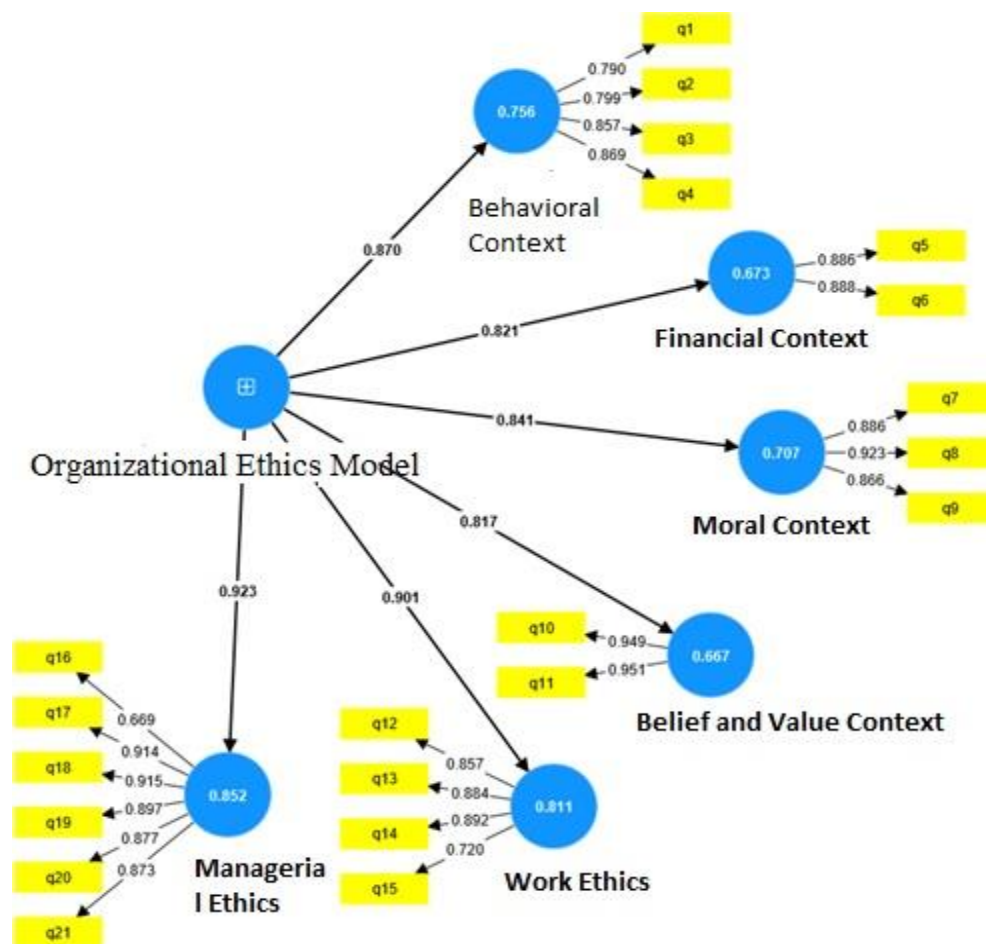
q1
0.790
q2
0.799
0.756
0.857
q3
0.869
q4
Behavioral Context
0.870
0.673
0.886
q5
0.888
q6
0.821
Financial Context
q7
0.886
0.841
0.707
0.923
q8
Organizational Ethics Model
0.866
q9
Moral Context
0.817
0.923
0.901
q10
0.949
0.667
q11
0.951
q16
Belief and Value Context
0.669
q17
0.914
q12
q18
0.915
0.857
0.852
q13
0.884
q19
0.897
0.811
0.892
q14
0.877
0.720
q20
0.873
q15
Manageria l Ethics
Work Ethics
q21